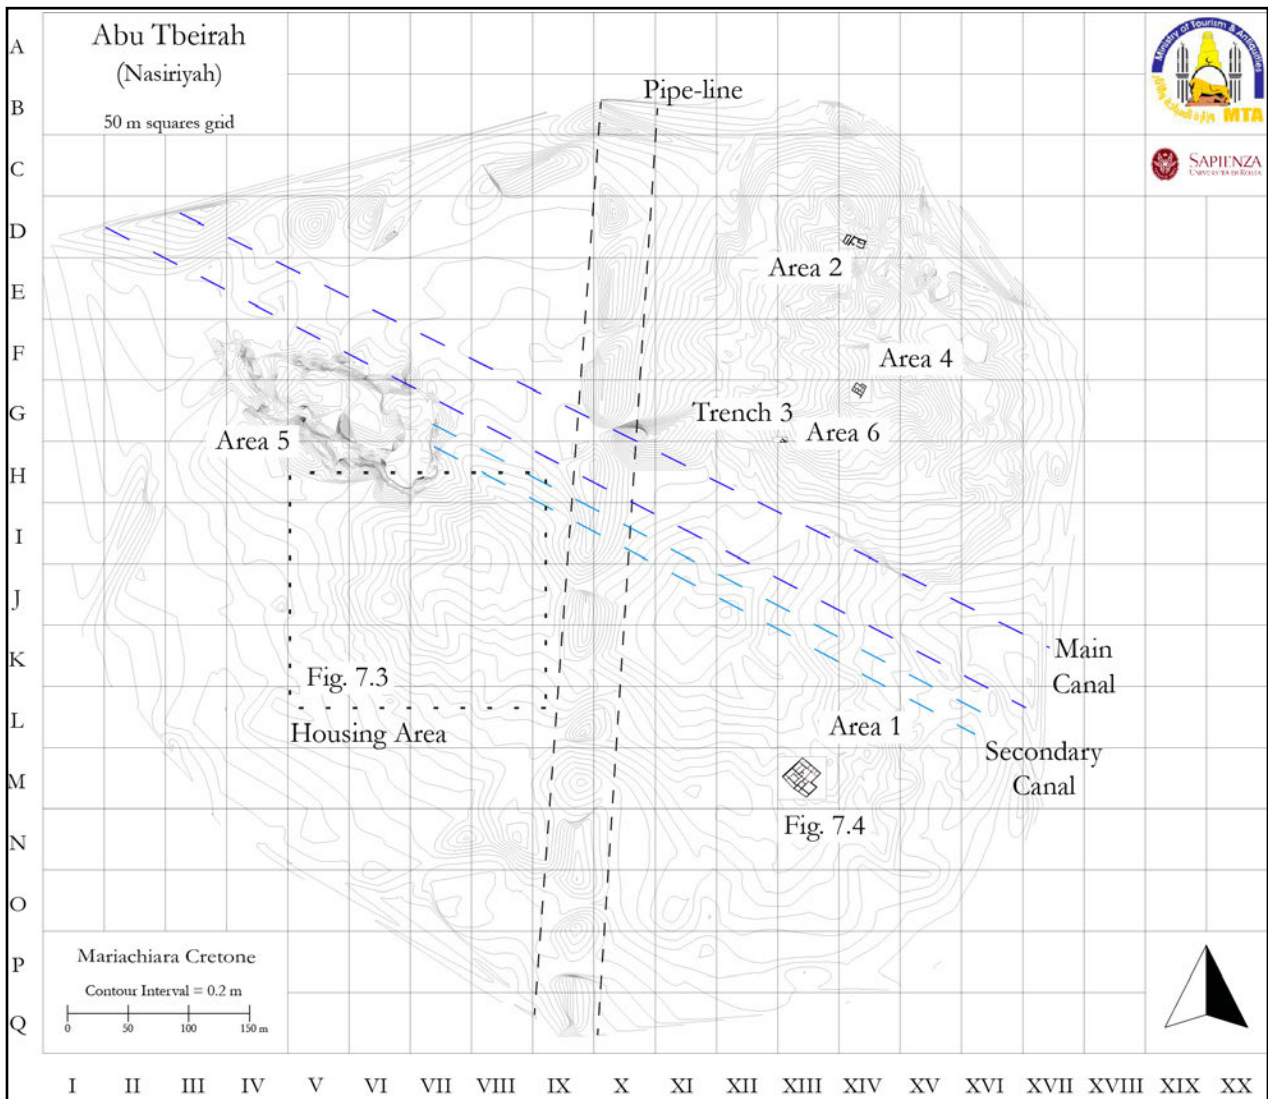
Abu Tbeirah
(Nasiriyah)
50 m squares grid

Ministry of Tourism & Antiquities
MTA

SAPIENZA
UNIVERSITÀ DI ROMA

A
B
C
D
E
F
G
H
I
J
K
L
M
N
O
P
Q

Pipe-line
Area 2
Area 4
Trench 3
Area 6
Area 5
Fig. 7.3
Housing Area
Main Canal
Area 1
Secondary Canal
Fig. 7.4

Mariachiara Cretone
Contour Interval = 0.2 m
0 50 100 150 m

I II III IV V VI VII VIII IX X XI XII XIII XIV XV XVI XVII XVIII XIX XX